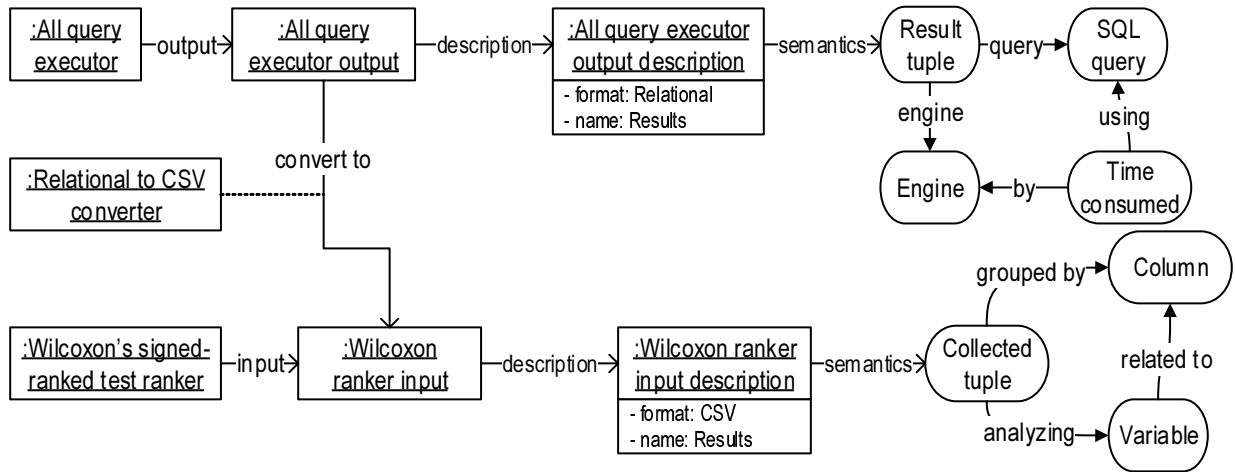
:All query executor
output
:All query executor output
description
:All query executor output description
- format: Relational
- name: Results
semantics
Result tuple
query
SQL query
engine
using
Engine
by
Time consumed
:Relational to CSV converter
convert to
:Wilcoxon's signed-ranked test ranker
input
:Wilcoxon ranker input
description
:Wilcoxon ranker input description
- format: CSV
- name: Results
semantics
Collected tuple
grouped by
Column
related to
analyzing
Variable